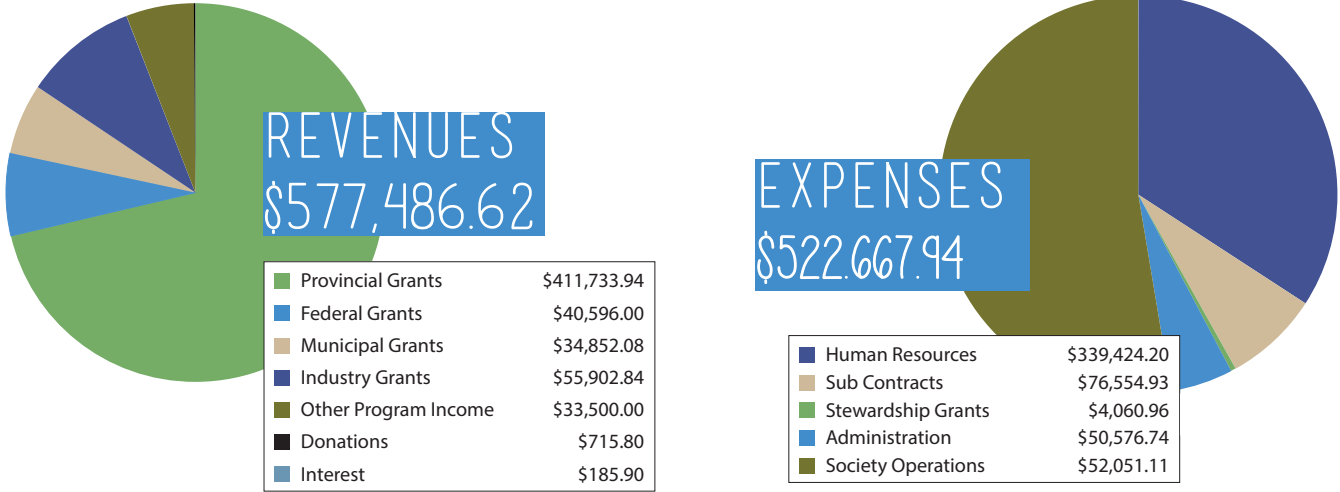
REVENUES
$577,486.62

| Provincial Grants | $411,733.94 |
|---|---|
| Federal Grants | $40,596.00 |
| Municipal Grants | $34,852.08 |
| Industry Grants | $55,902.84 |
| Other Program Income | $33,500.00 |
| Donations | $715.80 |
| Interest | $185.90 |

EXPENSES
$522.667.94

| Human Resources | $339,424.20 |
|---|---|
| Sub Contracts | $76,554.93 |
| Stewardship Grants | $4,060.96 |
| Administration | $50,576.74 |
| Society Operations | $52,051.11 |